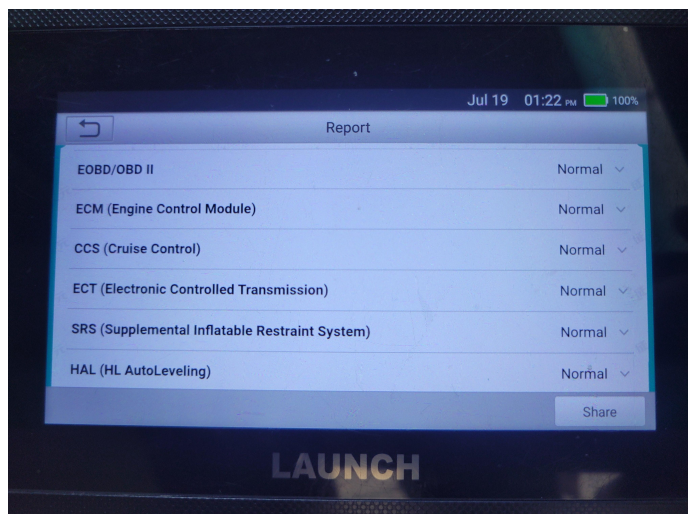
Jul 19 01:22 PM 100%

Report

EOBD/OBD II Normal

ECM (Engine Control Module) Normal

CCS (Cruise Control) Normal

ECT (Electronic Controlled Transmission) Normal

SRS (Supplemental Inflatable Restraint System) Normal

HAL (HL AutoLeveling) Normal

Share

LAUNCH